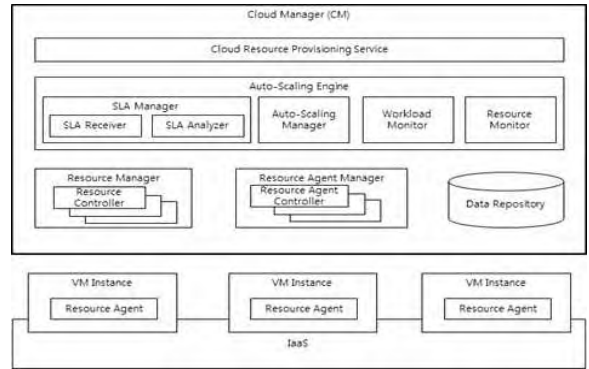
Cloud Manager (CM)

Cloud Resource Provisioning Service

Auto-Scaling Engine

SLA Manager

SLA Receiver

SLA Analyzer

Auto-Scaling Manager

Workload Monitor

Resource Monitor

Resource Manager

Resource Controller

Resource Agent Manager

Resource Agent Controller

Data Repository

VM Instance

Resource Agent

VM Instance

Resource Agent

VM Instance

Resource Agent

IaaS